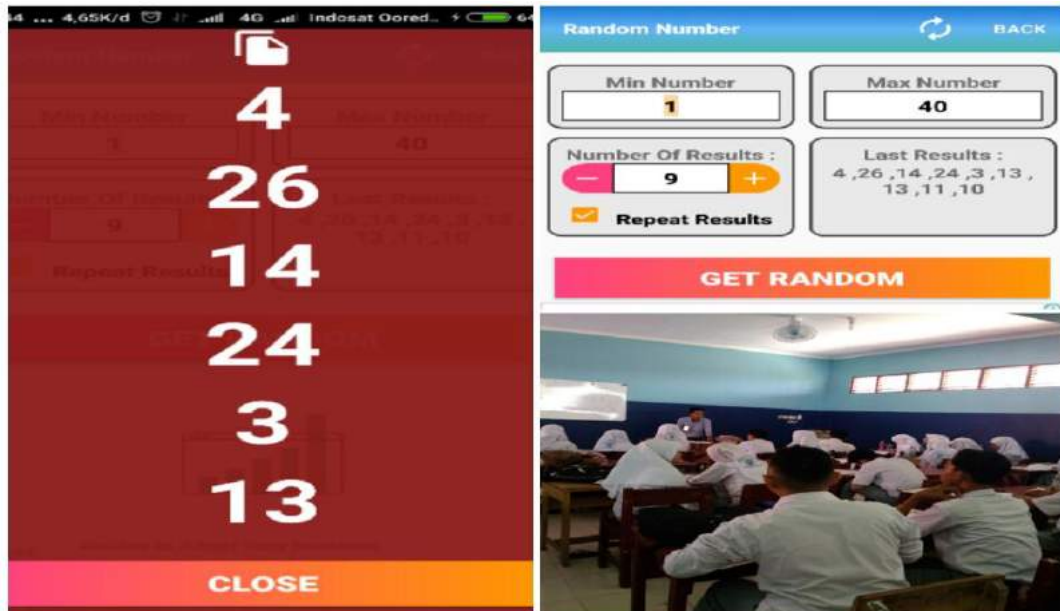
4 ... 4,65K/d 4G Indosat Oored.. 64

4

26

14

24

3

13

CLOSE

Random Number BACK

Min Number
1

Max Number
40

Number Of Results :
−
9
+

Repeat Results

Last Results :
4 ,26 ,14 ,24 ,3 ,13 ,13 ,11 ,10

GET RANDOM